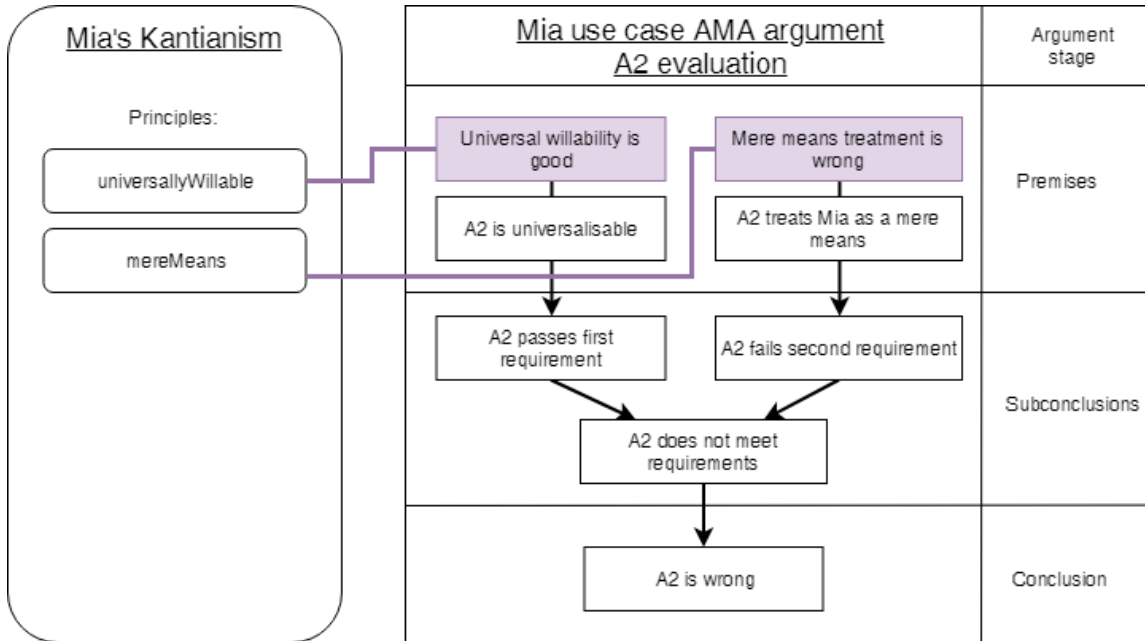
Mia's Kantianism

Principles:

universallyWillable

mereMeans

Mia use case AMA argument
A2 evaluation

Argument stage

Universal willability is good

Mere means treatment is wrong

Premises

A2 is universalisable

A2 treats Mia as a mere means

A2 passes first requirement

A2 fails second requirement

Subconclusions

A2 does not meet requirements

A2 is wrong

Conclusion